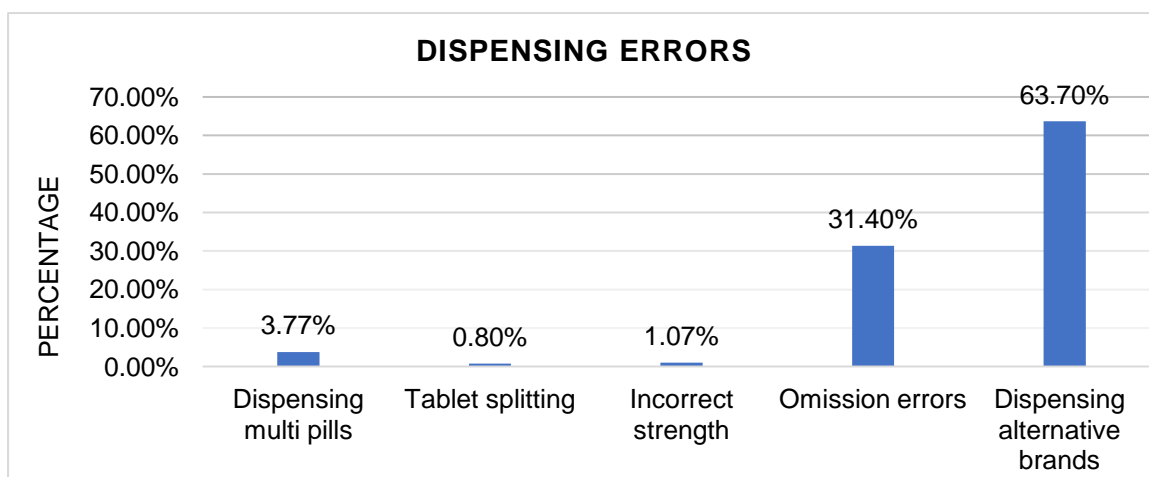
DISPENSING ERRORS

PERCENTAGE

70.00%
60.00%
50.00%
40.00%
30.00%
20.00%
10.00%
0.00%

3.77%
0.80%
1.07%
31.40%
63.70%

Dispensing multi pills
Tablet splitting
Incorrect strength
Omission errors
Dispensing alternative brands